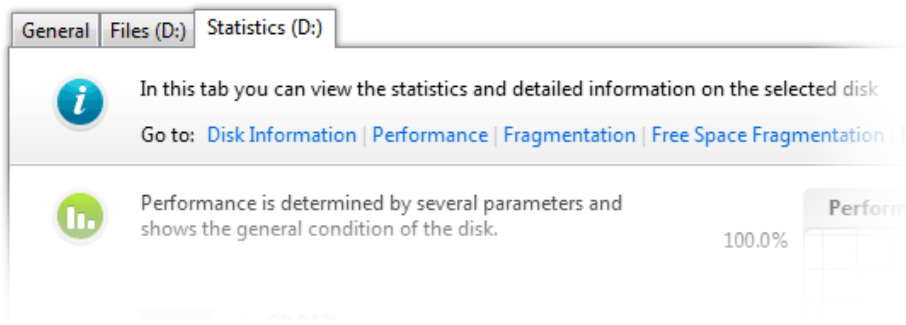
General | Files (D:) | Statistics (D:)

In this tab you can view the statistics and detailed information on the selected disk

Go to: Disk Information | Performance | Fragmentation | Free Space Fragmentation |

Performance is determined by several parameters and shows the general condition of the disk.

100.0%

Perform